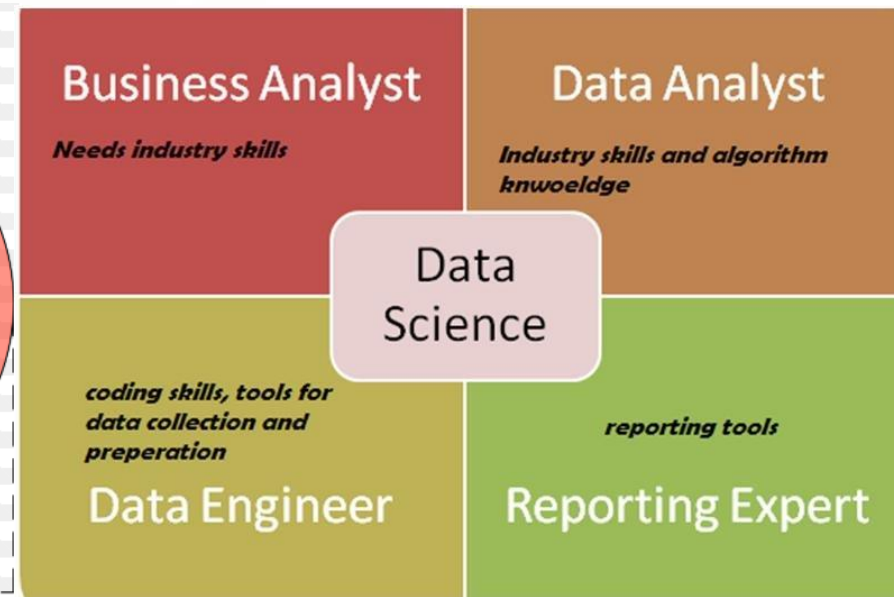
Business Analyst

Needs industry skills

Data Analyst

Industry skills and algorithm knwoeldge

Data Science

coding skills, tools for data collection and preperation

Data Engineer

reporting tools

Reporting Expert